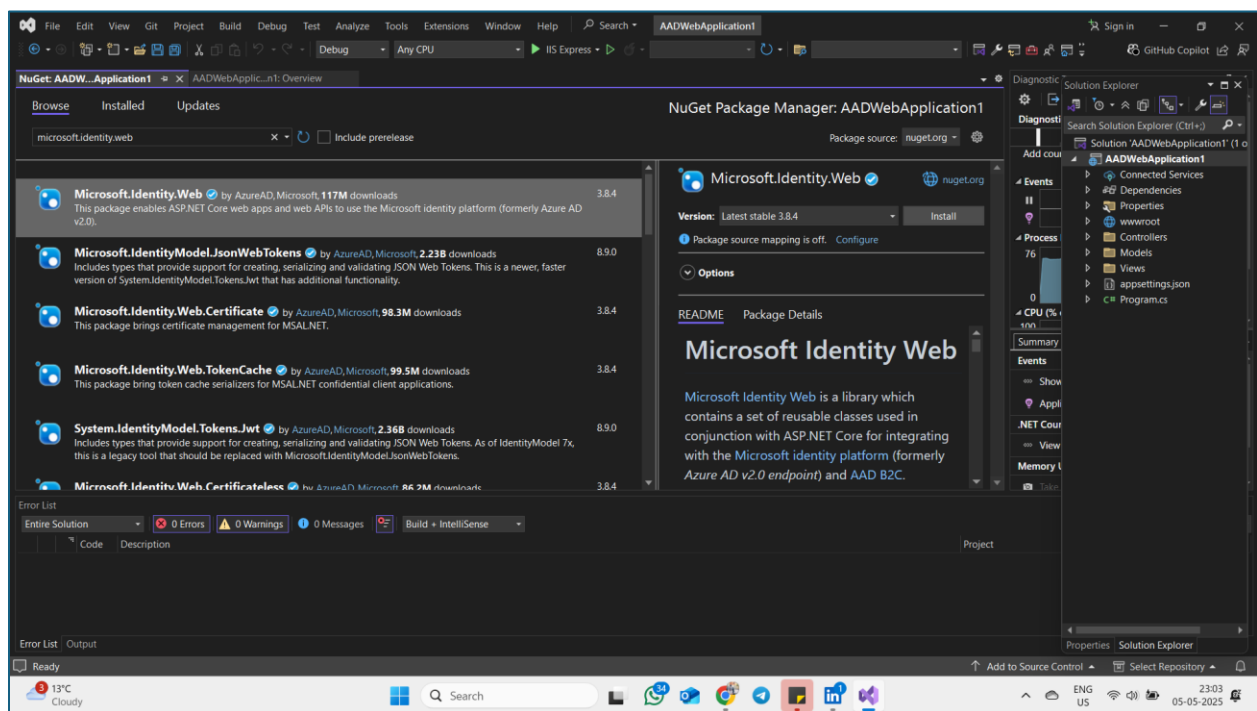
File Edit View Git Project Build Debug Test Analyze Tools Extensions Window Help Search AADWebApplication1 Sign in

Debug Any CPU IIS Express GitHub Copilot

NuGet: AADW...Application1 × AADWebApplic...n1: Overview

Browse Installed Updates

NuGet Package Manager: AADWebApplication1

microsoft.identity.web × Include prerelease

Package source: nuget.org

Microsoft.Identity.Web by AzureAD, Microsoft, 117M downloads 3.8.4
This package enables ASP.NET Core web apps and web APIs to use the Microsoft identity platform (formerly Azure AD v2.0).

Microsoft.IdentityModel.JsonWebTokens by AzureAD, Microsoft, 2.23B downloads 8.9.0
Includes types that provide support for creating, serializing and validating JSON Web Tokens. This is a newer, faster version of System.IdentityModel.Tokens.Jwt that has additional functionality.

Microsoft.Identity.Web.Certificate by AzureAD, Microsoft, 98.3M downloads 3.8.4
This package brings certificate management for MSAL.NET.

Microsoft.Identity.Web.TokenCache by AzureAD, Microsoft, 99.5M downloads 3.8.4
This package bring token cache serializers for MSAL.NET confidential client applications.

System.IdentityModel.Tokens.Jwt by AzureAD, Microsoft, 2.36B downloads 8.9.0
Includes types that provide support for creating, serializing and validating JSON Web Tokens. As of IdentityModel 7x, this is a legacy tool that should be replaced with Microsoft.IdentityModel.JsonWebTokens.

Microsoft.Identity.Web.Certificateless by AzureAD, Microsoft, 86.2M downloads 3.8.4

Microsoft.Identity.Web nuget.org

Version: Latest stable 3.8.4 Install

Package source mapping is off. Configure

Options

README Package Details

Microsoft Identity Web

Microsoft Identity Web is a library which contains a set of reusable classes used in conjunction with ASP.NET Core for integrating with the Microsoft identity platform (formerly Azure AD v2.0 endpoint) and AAD B2C.

Diagnostic
Diagnosti
Add cou
Events
Process
76
0
CPU (%
100
Summary
Events
Show
Appli
.NET Cour
View
Memory
Take

Solution Explorer
Search Solution Explorer (Ctrl+;)
Solution 'AADWebApplication1' (1 o
AADWebApplication1
Connected Services
Dependencies
Properties
wwwroot
Controllers
Models
Views
appsettings.json
Program.cs

Properties Solution Explorer

Error List
Entire Solution 0 Errors 0 Warnings 0 Messages Build + IntelliSense
Code Description Project

Error List Output

Ready Add to Source Control Select Repository

13°C Cloudy Search ENG US 23:03 05-05-2025